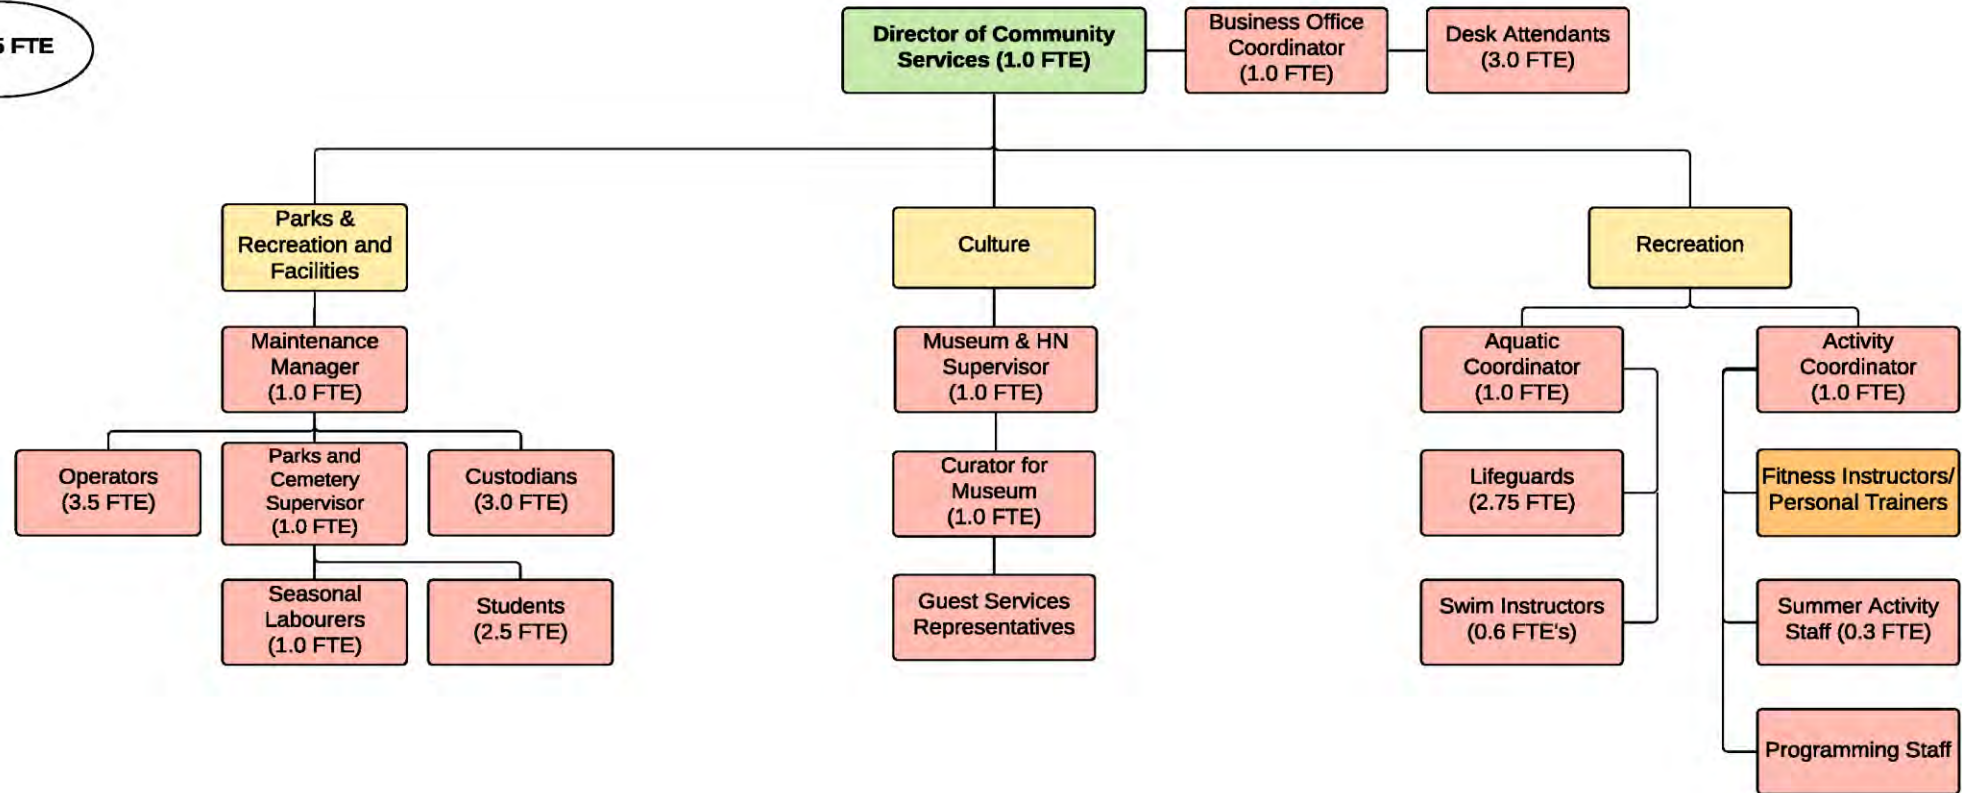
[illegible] FTE

Director of Community Services (1.0 FTE)

Business Office Coordinator (1.0 FTE)

Desk Attendants (3.0 FTE)

Parks & Recreation and Facilities

Maintenance Manager (1.0 FTE)

Operators (3.5 FTE)

Parks and Cemetery Supervisor (1.0 FTE)

Custodians (3.0 FTE)

Seasonal Labourers (1.0 FTE)

Students (2.5 FTE)

Culture

Museum & HN Supervisor (1.0 FTE)

Curator for Museum (1.0 FTE)

Guest Services Representatives

Recreation

Aquatic Coordinator (1.0 FTE)

Lifeguards (2.75 FTE)

Swim Instructors (0.6 FTE's)

Activity Coordinator (1.0 FTE)

Fitness Instructors/ Personal Trainers

Summer Activity Staff (0.3 FTE)

Programming Staff